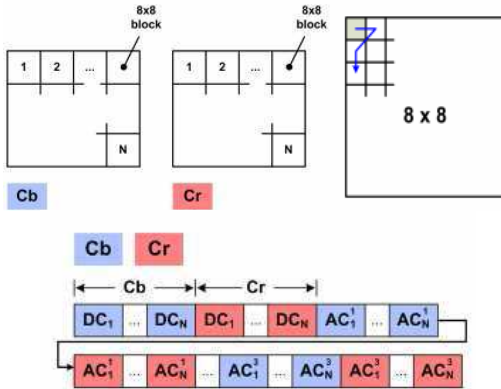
8x8 block

1 2 ... N

8x8 block

1 2 ... N

8 x 8

Cb

Cr

Cb Cr

Cb Cr

$DC_1$ ... $DC_N$ $DC_1$ ... $DC_N$ $AC_1^1$ ... $AC_N^1$

$AC_1^1$ ... $AC_N^1$ ... $AC_1^3$ ... $AC_N^3$ $AC_1^3$ ... $AC_N^3$